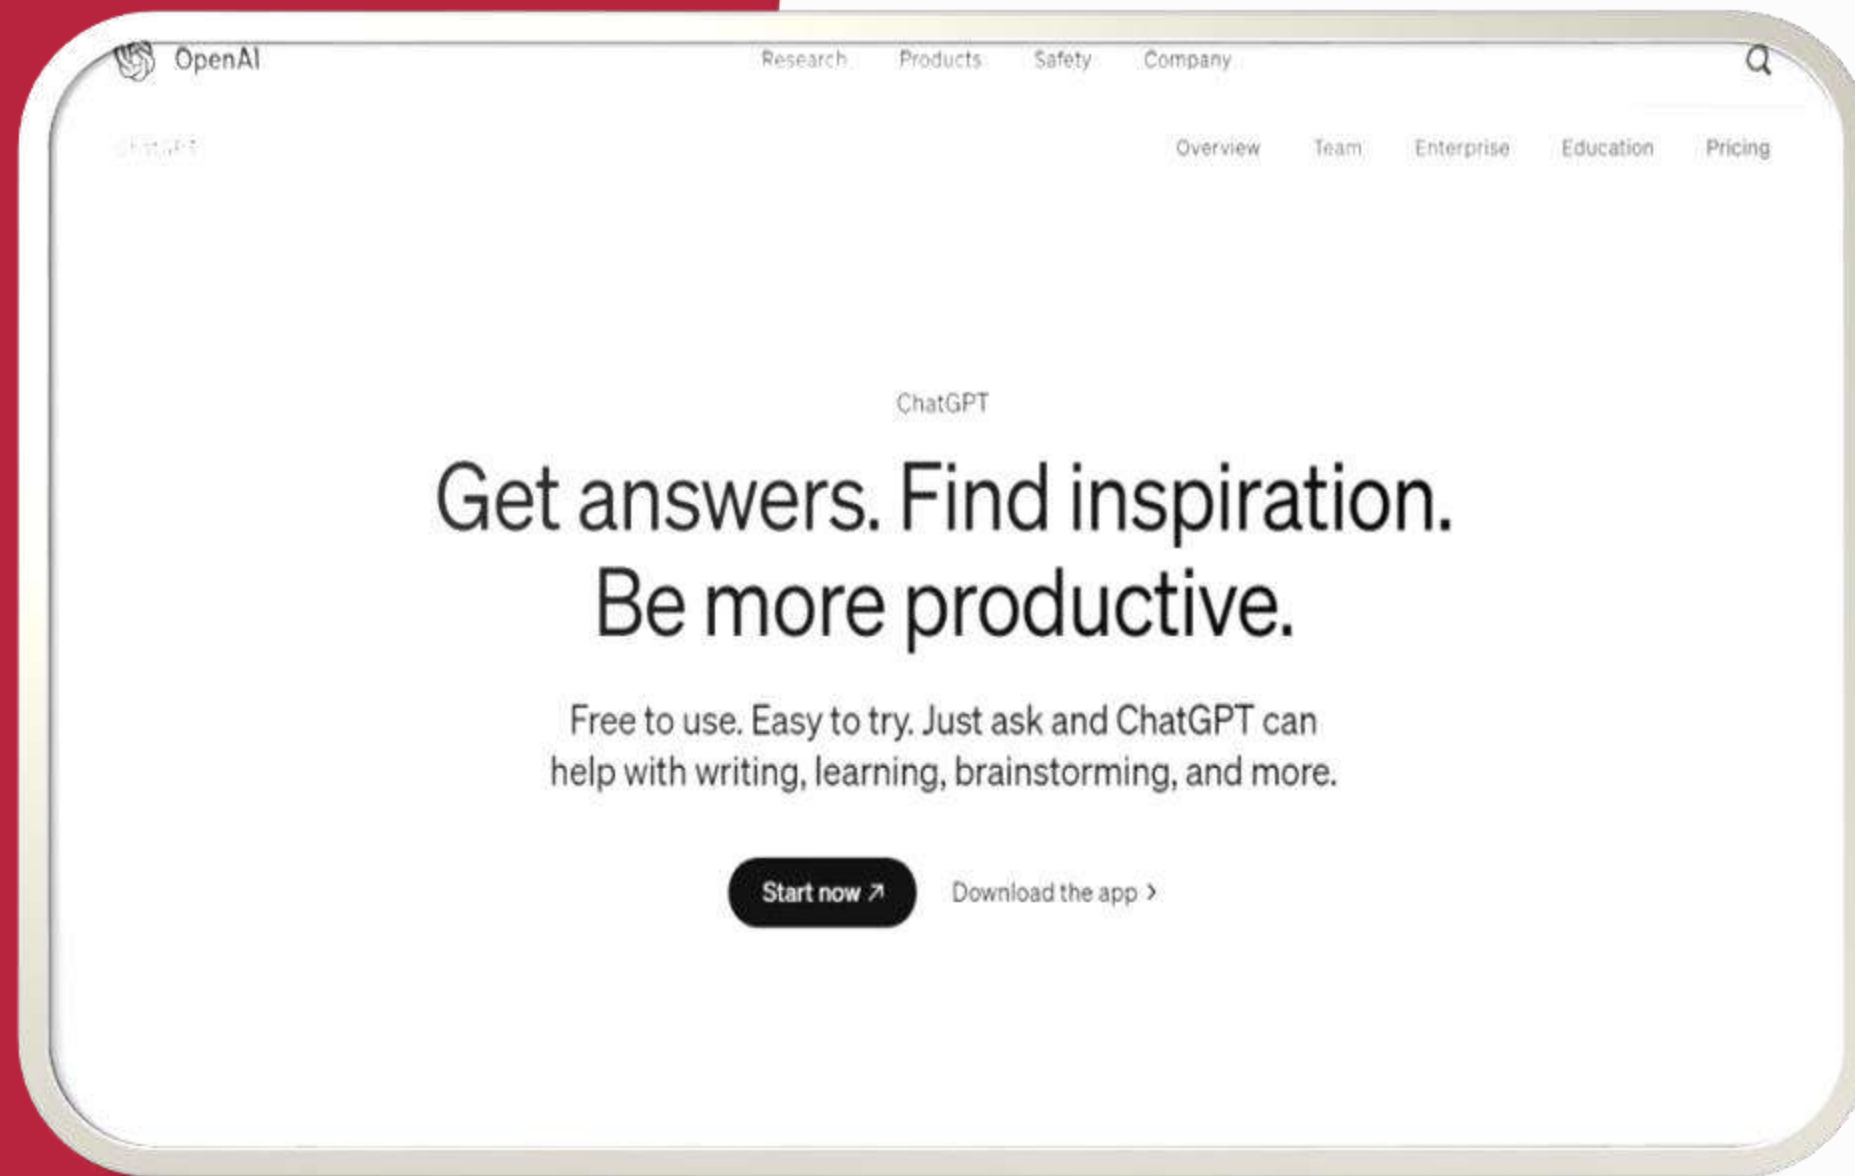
OpenAI

Research Products Safety Company

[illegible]

Overview Team Enterprise Education Pricing

ChatGPT

Get answers. Find inspiration. Be more productive.

Free to use. Easy to try. Just ask and ChatGPT can help with writing, learning, brainstorming, and more.

Start now ↗

Download the app ›